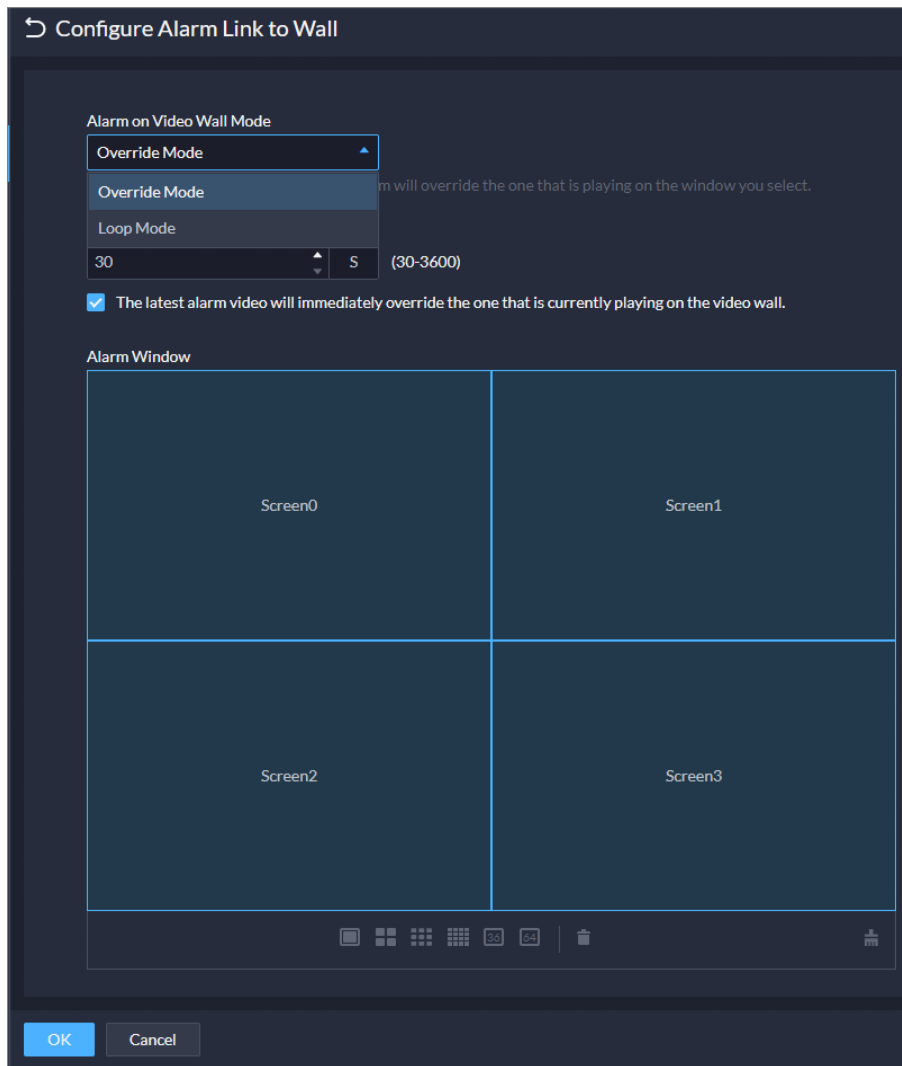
Configure Alarm Link to Wall

Alarm on Video Wall Mode

Override Mode

Override Mode

Loop Mode

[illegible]m will override the one that is playing on the window you select.

30

S

(30-3600)

The latest alarm video will immediately override the one that is currently playing on the video wall.

Alarm Window

Screen0

Screen1

Screen2

Screen3

36

64

OK

Cancel